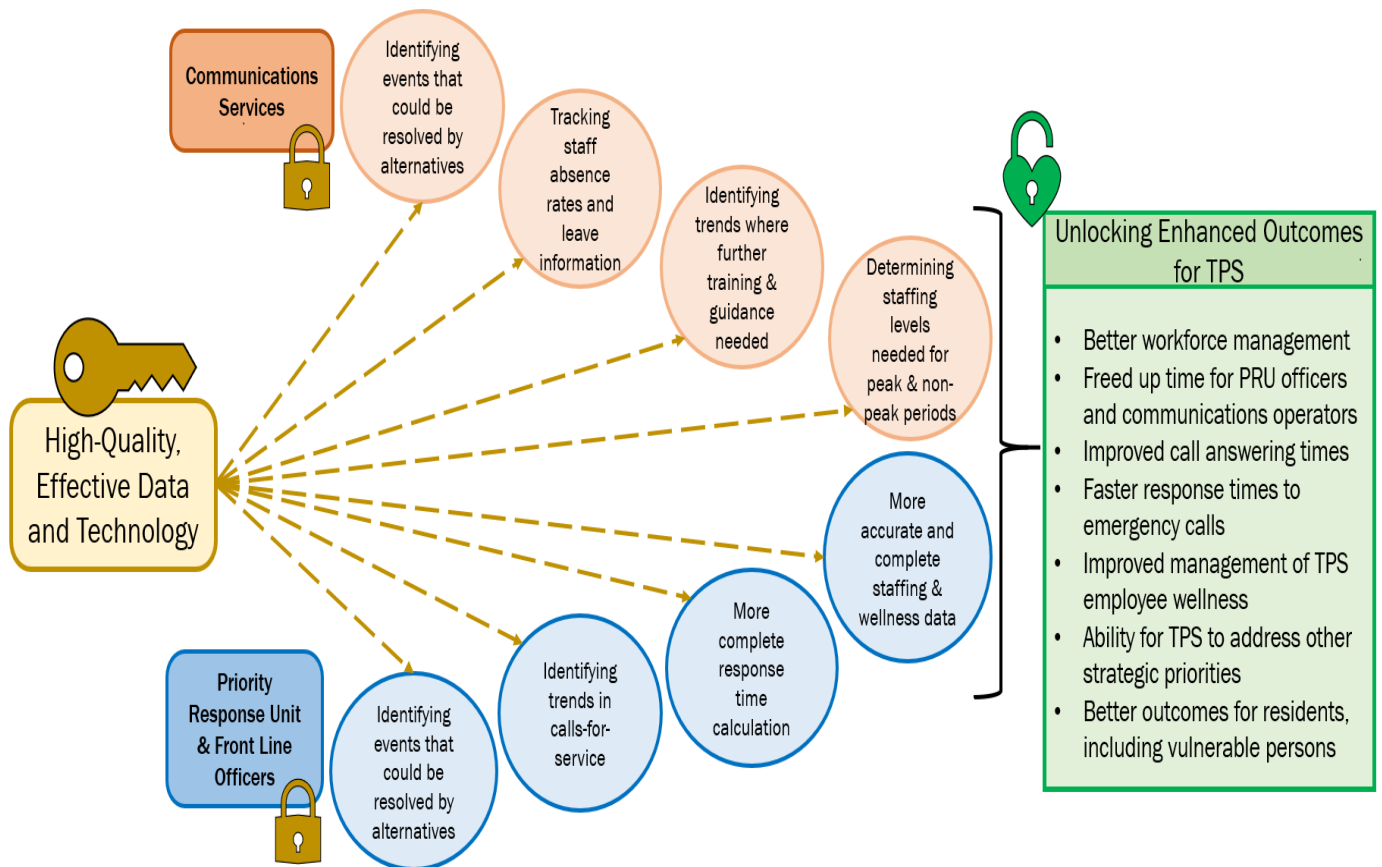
Communications Services

Identifying events that could be resolved by alternatives

Tracking staff absence rates and leave information

Identifying trends where further training & guidance needed

Determining staffing levels needed for peak & non-peak periods

High-Quality, Effective Data and Technology

More accurate and complete staffing & wellness data

More complete response time calculation

Identifying trends in calls-for-service

Identifying events that could be resolved by alternatives

Priority Response Unit & Front Line Officers

Unlocking Enhanced Outcomes for TPS

- Better workforce management
- Freed up time for PRU officers and communications operators
- Improved call answering times
- Faster response times to emergency calls
- Improved management of TPS employee wellness
- Ability for TPS to address other strategic priorities
- Better outcomes for residents, including vulnerable persons